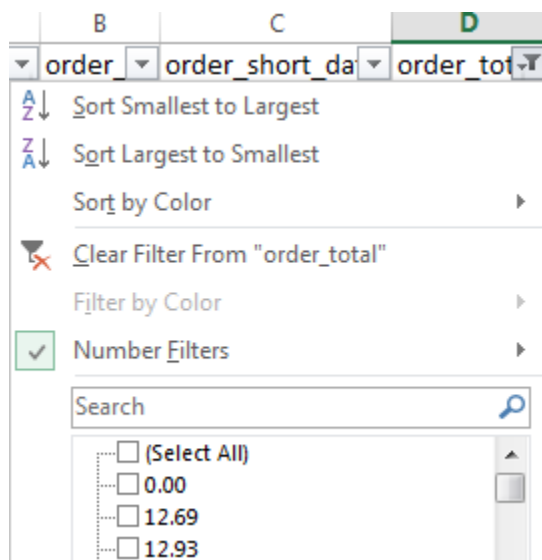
B C D

order_ order_short_da order_tot

Sort Smallest to Largest

Sort Largest to Smallest

Sort by Color

Clear Filter From "order_total"

Filter by Color

Number Filters

Search

(Select All)
0.00
12.69
12.93